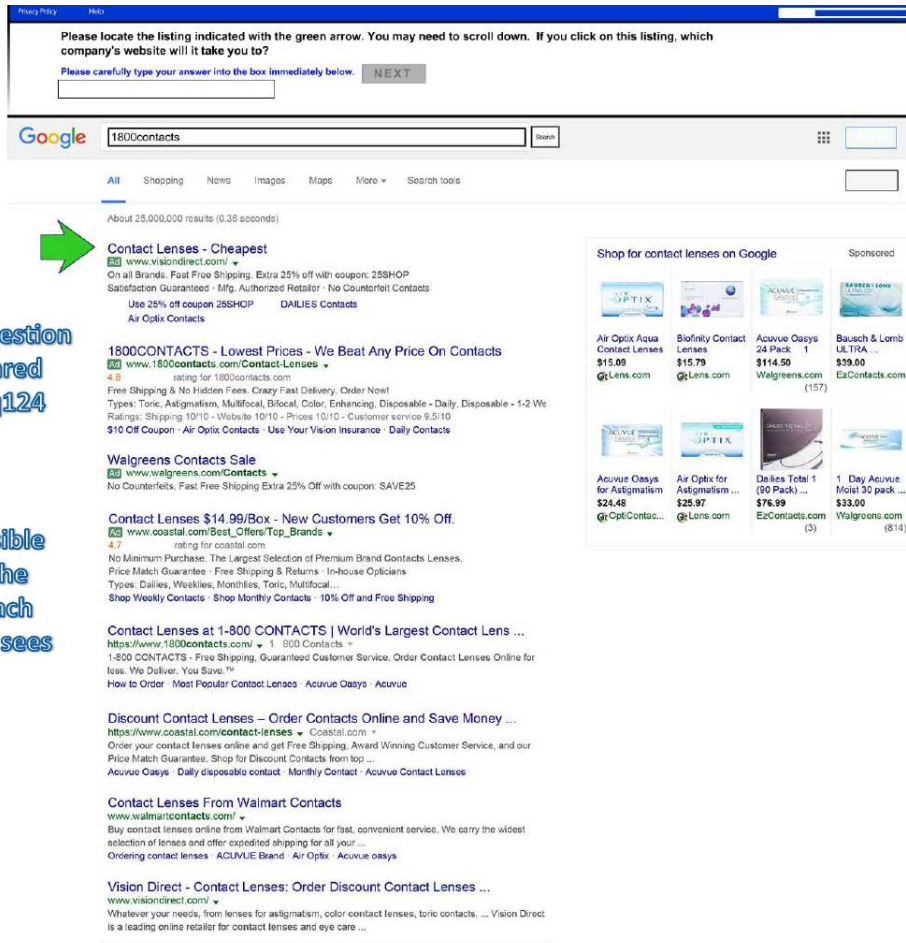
Privacy Policy Help

Please locate the listing indicated with the green arrow. You may need to scroll down. If you click on this listing, which company's website will it take you to?

Please carefully type your answer into the box immediately below. NEXT

Google 1800contacts Search

All Shopping News Images Maps More Search tools

About 25,000,000 results (0.36 seconds)

Contact Lenses - Cheapest
Ad www.visiondirect.com/
On all Brands. Fast Free Shipping. Extra 25% off with coupon: 25SHOP
Satisfaction Guaranteed · Mfg. Authorized Retailer · No Counterfeit Contacts
Use 25% off coupon 25SHOP DAILIES Contacts
Air Optix Contacts

1800CONTACTS - Lowest Prices - We Beat Any Price On Contacts
Ad www.1800contacts.com/Contact-Lenses
4.8 rating for 1800contacts.com
Free Shipping & No Hidden Fees. Crazy Fast Delivery. Order Now!
Types: Toric, Astigmatism, Multifocal, Bifocal, Color, Enhancing, Disposable - Daily, Disposable - 1-2 We
Ratings: Shipping 10/10 - Website 10/10 - Prices 10/10 - Customer service 9.5/10
$10 Off Coupon · Air Optix Contacts · Use Your Vision Insurance · Daily Contacts

Walgreens Contacts Sale
Ad www.walgreens.com/Contacts
No Counterfeits. Fast Free Shipping Extra 25% Off with coupon: SAVE25

Contact Lenses $14.99/Box - New Customers Get 10% Off.
Ad www.coastal.com/Best_Offers/Top_Brands
4.7 rating for coastal.com
No Minimum Purchase. The Largest Selection of Premium Brand Contacts Lenses.
Price Match Guarantee · Free Shipping & Returns · In-house Opticians
Types: Dailies, Weeklies, Monthlies, Toric, Multifocal...
Shop Weekly Contacts · Shop Monthly Contacts · 10% Off and Free Shipping

Contact Lenses at 1-800 CONTACTS | World's Largest Contact Lens ...
https://www.1800contacts.com/ 1 800 Contacts
1-800 CONTACTS - Free Shipping, Guaranteed Customer Service. Order Contact Lenses Online for less. We Deliver, You Save.™
How to Order · Most Popular Contact Lenses · Acuvue Oasys · Acuvue

Discount Contact Lenses – Order Contacts Online and Save Money ...
https://www.coastal.com/contact-lenses Coastal.com
Order your contact lenses online and get Free Shipping, Award Winning Customer Service, and our Price Match Guarantee. Shop for Discount Contacts from top ...
Acuvue Oasys · Daily disposable contact · Monthly Contact · Acuvue Contact Lenses

Contact Lenses From Walmart Contacts
www.walmartcontacts.com/
Buy contact lenses online from Walmart Contacts for fast, convenient service. We carry the widest selection of lenses and offer expedited shipping for all your ...
Ordering contact lenses · ACUVUE Brand · Air Optix · Acuvue oasys

Vision Direct - Contact Lenses: Order Discount Contact Lenses ...
www.visiondirect.com/
Whatever your needs, from lenses for astigmatism, color contact lenses, toric contacts, ... Vision Direct is a leading online retailer for contact lenses and eye care ...

Shop for contact lenses on Google Sponsored

Air Optix Aqua Contact Lenses $15.09 Lens.com
Biofinity Contact Lenses $15.79 Lens.com
Acuvue Oasys 24 Pack 1 $114.50 Walgreens.com (157)
Bausch & Lomb ULTRA ... $39.00 EzContacts.com
Acuvue Oasys for Astigmatism $24.48 OptiContac...
Air Optix for Astigmatism ... $25.97 Lens.com
Dailies Total 1 (90 Pack) ... $76.99 EzContacts.com (3)
1 Day Acuvue Moist 30 pack ... $33.00 Walgreens.com (814)

estion
red
124

ible
he
ch
sees